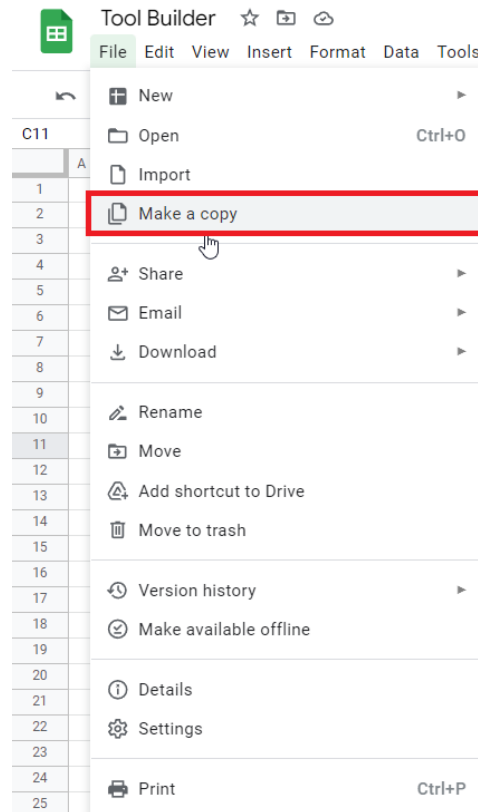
Tool Builder

File Edit View Insert Format Data Tools

C11

A

1
2
3
4
5
6
7
8
9
10
11
12
13
14
15
16
17
18
19
20
21
22
23
24
25

New
Open Ctrl+O
Import
Make a copy

Share
Email
Download

Rename
Move
Add shortcut to Drive
Move to trash

Version history
Make available offline

Details
Settings

Print Ctrl+P